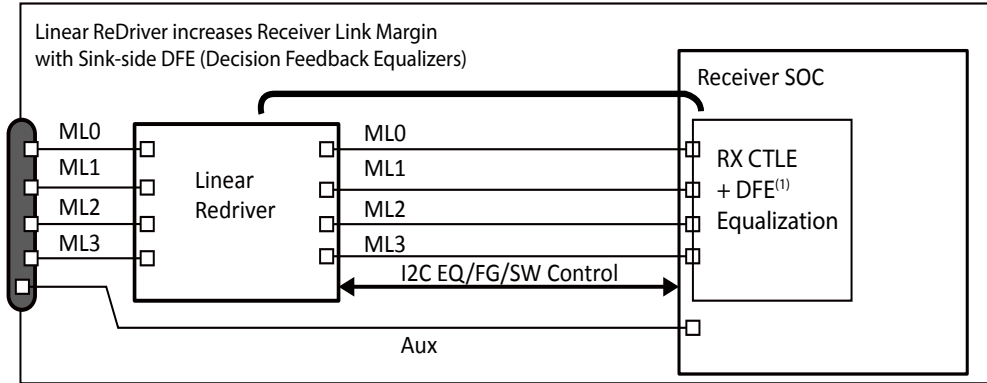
Linear ReDriver increases Receiver Link Margin with Sink-side DFE (Decision Feedback Equalizers)

Receiver SOC

ML0
ML1
ML2
ML3

Linear Redriver

ML0
ML1
ML2
ML3

RX CTLE + DFE$^{(1)}$ Equalization

I2C EQ/FG/SW Control

Aux